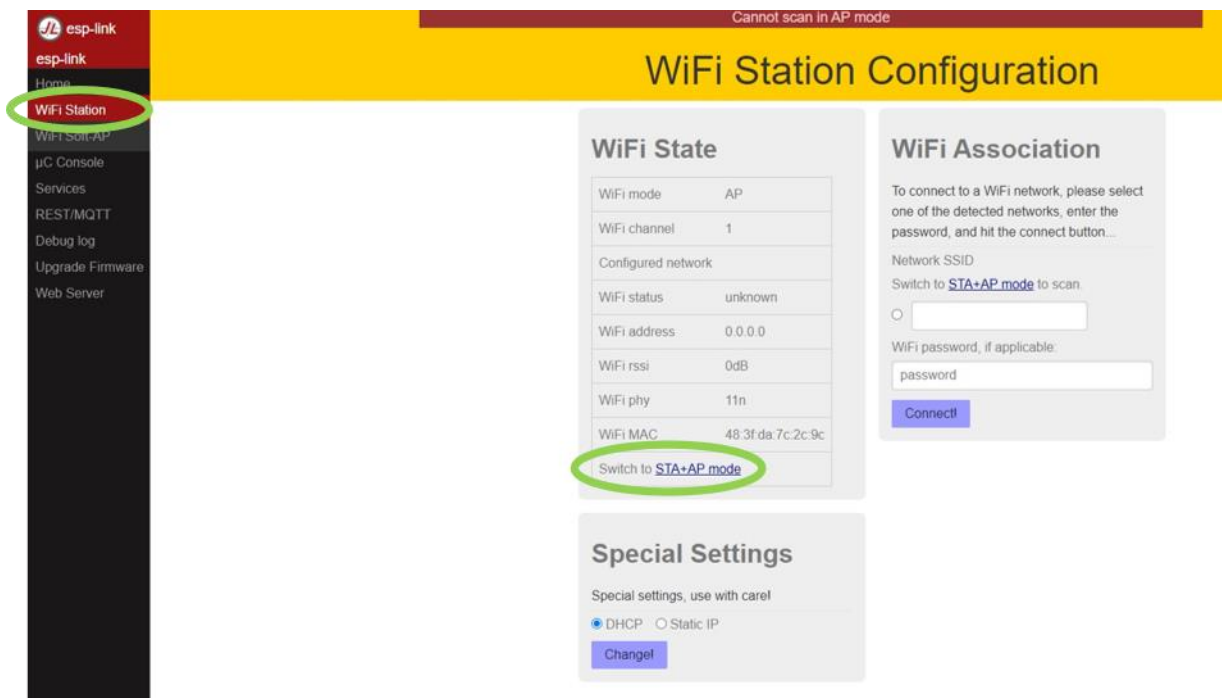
esp-link
esp-link
Home
WiFi Station
WiFi Soft-AP
µC Console
Services
REST/MQTT
Debug log
Upgrade Firmware
Web Server

Cannot scan in AP mode

WiFi Station Configuration

WiFi State

| WiFi mode | AP |
|---|---|
| WiFi channel | 1 |
| Configured network | |
| WiFi status | unknown |
| WiFi address | 0.0.0.0 |
| WiFi rssi | 0dB |
| WiFi phy | 11n |
| WiFi MAC | 48:3f:da:7c:2c:9c |
| Switch to STA+AP mode | |

Special Settings

Special settings, use with care!

DHCP Static IP

Change!

WiFi Association

To connect to a WiFi network, please select one of the detected networks, enter the password, and hit the connect button...

Network SSID

Switch to STA+AP mode to scan.

WiFi password, if applicable:

password

Connect!